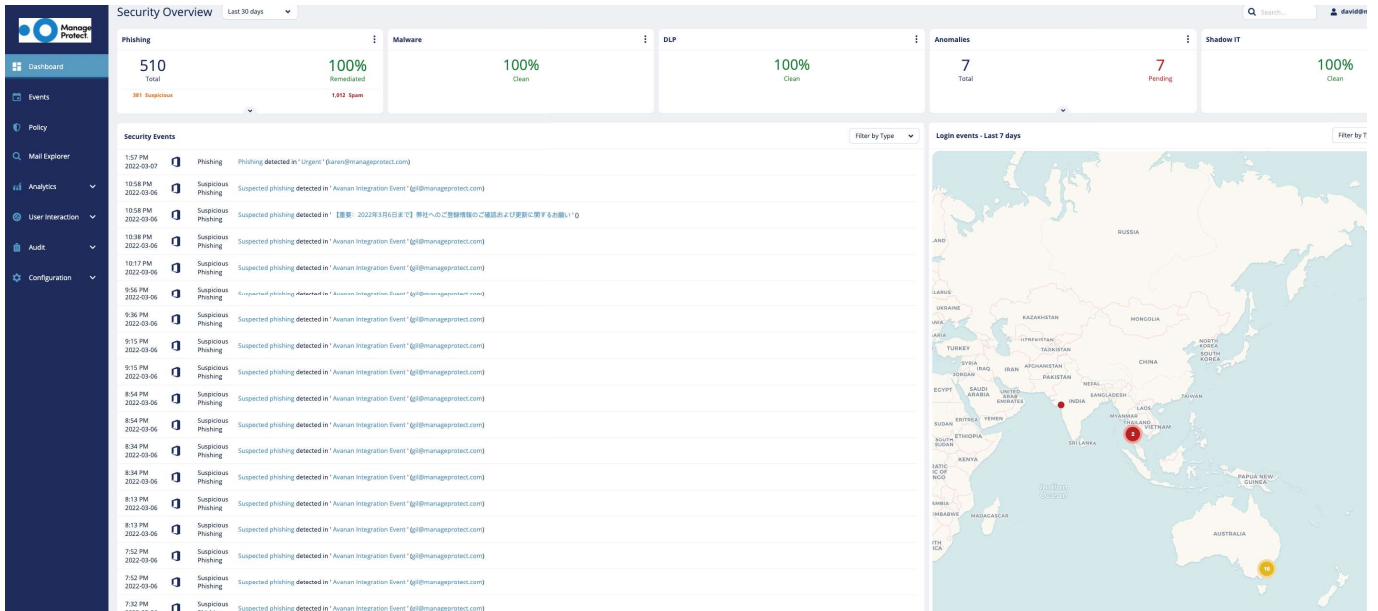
Manage Protect

Dashboard
Events
Policy
Mail Explorer
Analytics
User Interaction
Audit
Configuration

Security Overview Last 30 days

Search... david@m

Phishing
510 Total
100% Remediated
381 Suspicious
1,012 Spam

Malware
100% Clean

DLP
100% Clean

Anomalies
7 Total
7 Pending

Shadow IT
100% Clean

Security Events Filter by Type

| | | |
|---|---|---|
| 1:57 PM 2022-03-07 | Phishing | Phishing detected in ' Urgent ' (karen@manageprotect.com) |
| 10:58 PM 2022-03-06 | Suspicious Phishing | Suspected phishing detected in ' Avanan Integration Event ' (gil@manageprotect.com) |
| 10:58 PM 2022-03-06 | Suspicious Phishing | Suspected phishing detected in ' 【重要：2022年3月6日まで】弊社へのご登録情報のご確認および更新に関するお願い ' () |
| 10:38 PM 2022-03-06 | Suspicious Phishing | Suspected phishing detected in ' Avanan Integration Event ' (gil@manageprotect.com) |
| 10:17 PM 2022-03-06 | Suspicious Phishing | Suspected phishing detected in ' Avanan Integration Event ' (gil@manageprotect.com) |
| 9:56 PM 2022-03-06 | Suspicious Phishing | Suspected phishing detected in ' Avanan Integration Event ' (gil@manageprotect.com) |
| 9:36 PM 2022-03-06 | Suspicious Phishing | Suspected phishing detected in ' Avanan Integration Event ' (gil@manageprotect.com) |
| 9:15 PM 2022-03-06 | Suspicious Phishing | Suspected phishing detected in ' Avanan Integration Event ' (gil@manageprotect.com) |
| 9:15 PM 2022-03-06 | Suspicious Phishing | Suspected phishing detected in ' Avanan Integration Event ' (gil@manageprotect.com) |
| 8:54 PM 2022-03-06 | Suspicious Phishing | Suspected phishing detected in ' Avanan Integration Event ' (gil@manageprotect.com) |
| 8:54 PM 2022-03-06 | Suspicious Phishing | Suspected phishing detected in ' Avanan Integration Event ' (gil@manageprotect.com) |
| 8:34 PM 2022-03-06 | Suspicious Phishing | Suspected phishing detected in ' Avanan Integration Event ' (gil@manageprotect.com) |
| 8:34 PM 2022-03-06 | Suspicious Phishing | Suspected phishing detected in ' Avanan Integration Event ' (gil@manageprotect.com) |
| 8:13 PM 2022-03-06 | Suspicious Phishing | Suspected phishing detected in ' Avanan Integration Event ' (gil@manageprotect.com) |
| 8:13 PM 2022-03-06 | Suspicious Phishing | Suspected phishing detected in ' Avanan Integration Event ' (gil@manageprotect.com) |
| 7:52 PM 2022-03-06 | Suspicious Phishing | Suspected phishing detected in ' Avanan Integration Event ' (gil@manageprotect.com) |
| 7:52 PM 2022-03-06 | Suspicious Phishing | Suspected phishing detected in ' Avanan Integration Event ' (gil@manageprotect.com) |
| 7:32 PM | Suspicious | Suspected phishing detected in ' Avanan Integration Event ' (gil@manageprotect.com) |

Login events - Last 7 days Filter by T

RUSSIA
UKRAINE
KAZAKHSTAN
MONGOLIA
TURKEY
UZBEKISTAN
TAJIKISTAN
NORTH KOREA
SOUTH KOREA
SYRIA
IRAQ
IRAN
AFGHANISTAN
PAKISTAN
CHINA
JORDAN
NEPAL
EGYPT
SAUDI ARABIA
UNITED ARAB EMIRATES
INDIA
BANGLADESH
TAIWAN
MYANMAR
LAOS
THAILAND
VIETNAM
SUDAN
ERITREA
YEMEN
SOUTH SUDAN
ETHIOPIA
SRI LANKA
KENYA
PAPUA NEW GUINEA
Indian Ocean
MADAGASCAR
AUSTRALIA
2
10